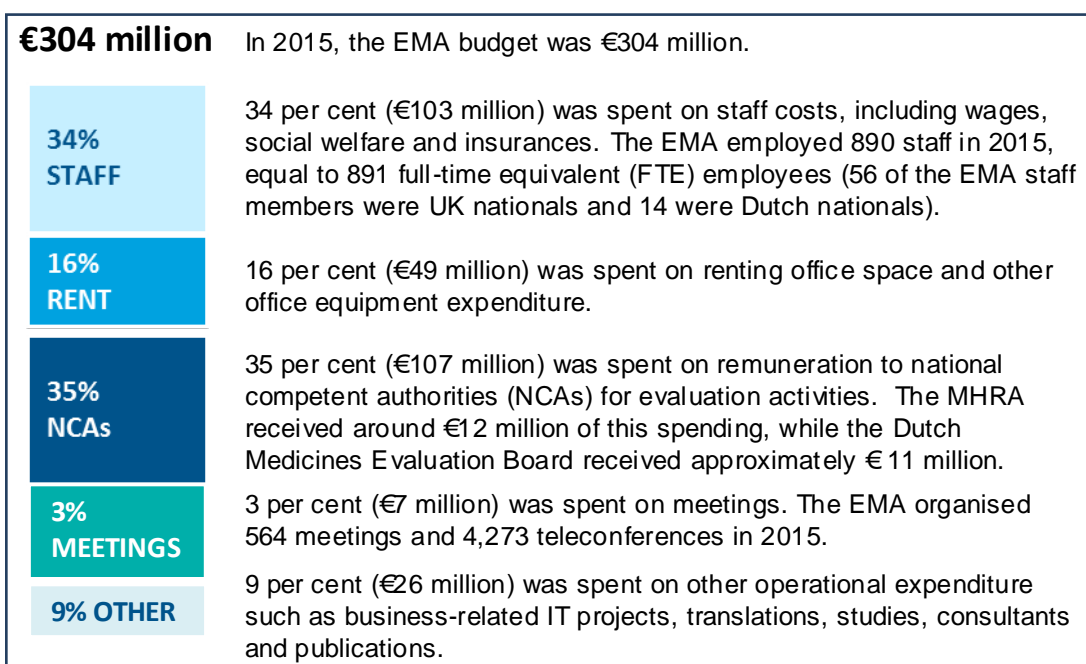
€304 million

In 2015, the EMA budget was €304 million.

34%
STAFF

34 per cent (€103 million) was spent on staff costs, including wages, social welfare and insurances. The EMA employed 890 staff in 2015, equal to 891 full-time equivalent (FTE) employees (56 of the EMA staff members were UK nationals and 14 were Dutch nationals).

16%
RENT

16 per cent (€49 million) was spent on renting office space and other office equipment expenditure.

35%
NCAs

35 per cent (€107 million) was spent on remuneration to national competent authorities (NCAs) for evaluation activities. The MHRA received around €12 million of this spending, while the Dutch Medicines Evaluation Board received approximately € 11 million.

3%
MEETINGS

3 per cent (€7 million) was spent on meetings. The EMA organised 564 meetings and 4,273 teleconferences in 2015.

9% OTHER

9 per cent (€26 million) was spent on other operational expenditure such as business-related IT projects, translations, studies, consultants and publications.